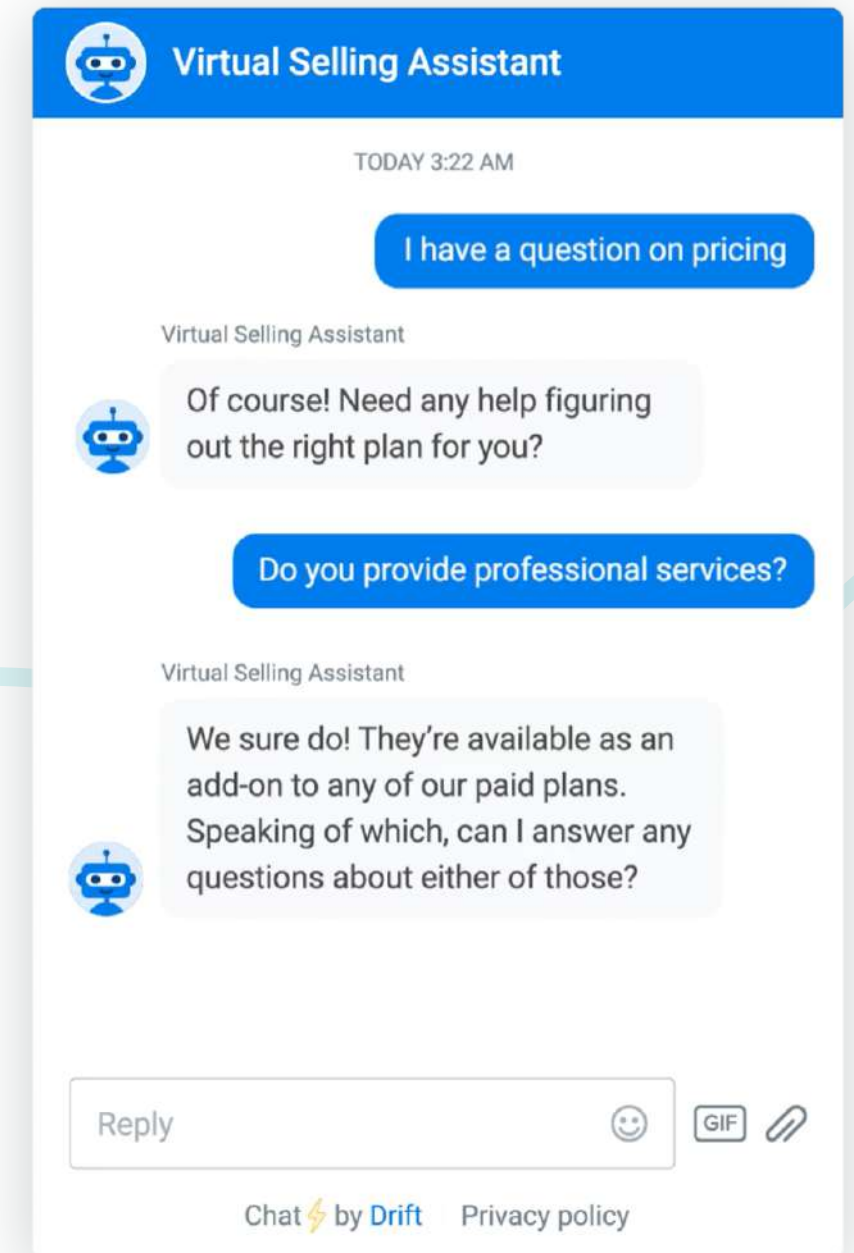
Virtual Selling Assistant

TODAY 3:22 AM

I have a question on pricing

Virtual Selling Assistant

Of course! Need any help figuring out the right plan for you?

Do you provide professional services?

Virtual Selling Assistant

We sure do! They're available as an add-on to any of our paid plans. Speaking of which, can I answer any questions about either of those?

Reply

GIF

Chat by Drift Privacy policy